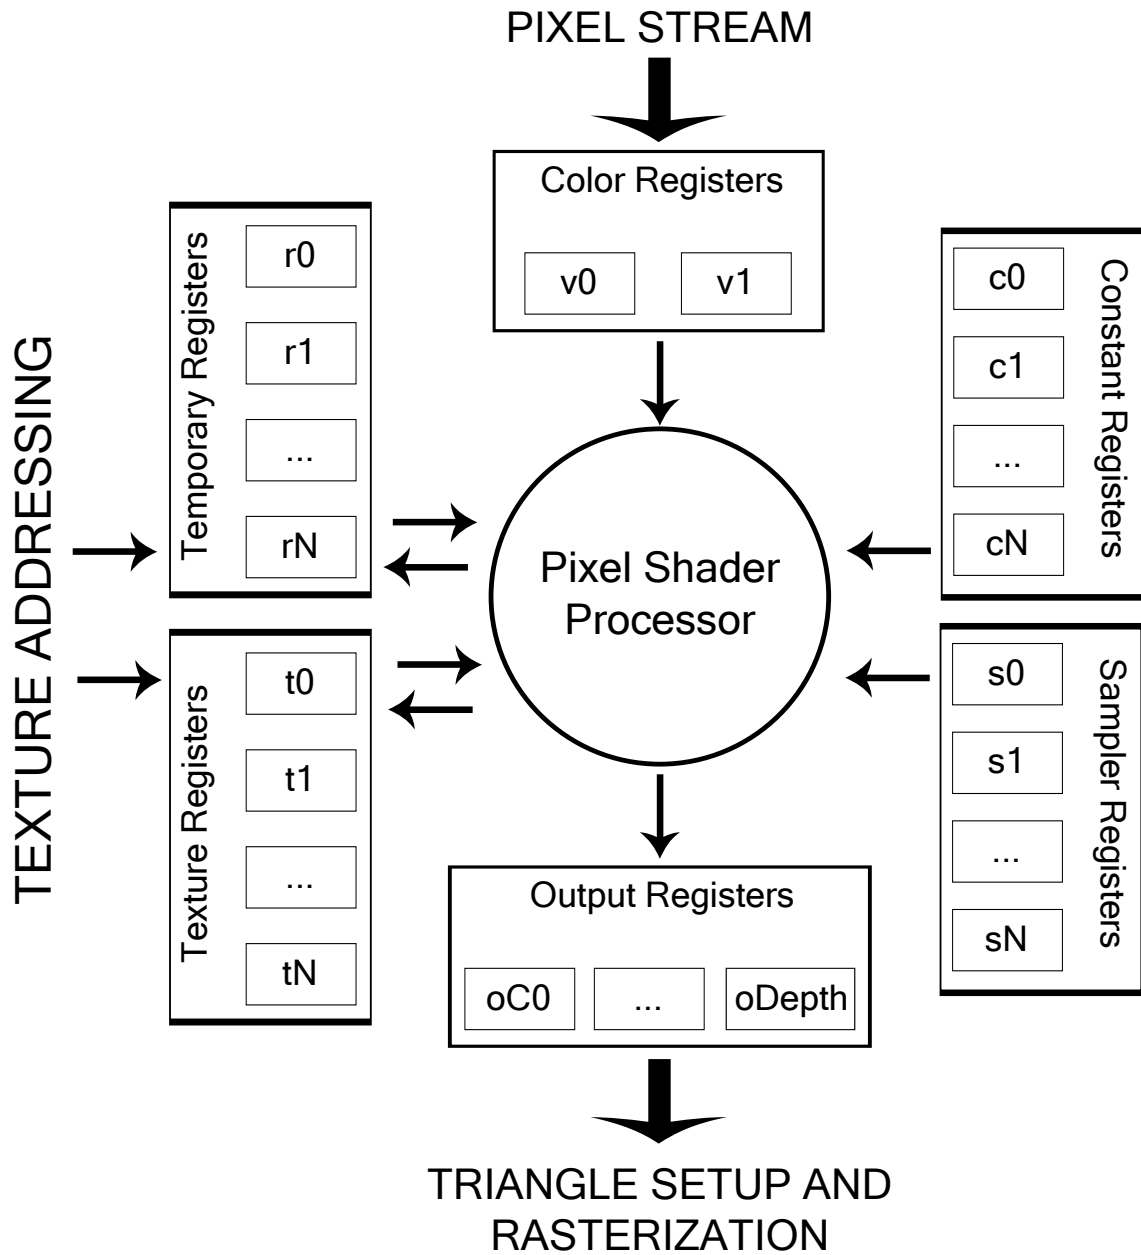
PIXEL STREAM

Color Registers

v0 v1

TEXTURE ADDRESSING

Temporary Registers

r0

r1

...

rN

Texture Registers

t0

t1

...

tN

Pixel Shader Processor

Constant Registers

c0

c1

...

cN

Sampler Registers

s0

s1

...

sN

Output Registers

oC0 ... oDepth

TRIANGLE SETUP AND RASTERIZATION